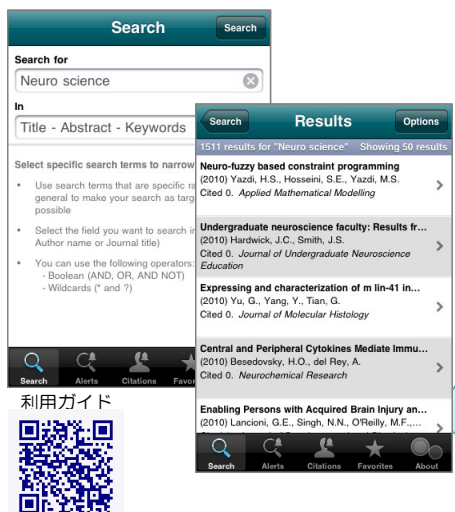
Search
Search

Search for
Neuro science

In
Title - Abstract - Keywords

Select specific search terms to narrow

• Use search terms that are specific ra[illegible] general to make your search as targ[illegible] possible

• Select the field you want to search i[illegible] Author name or Journal title)

• You can use the following operators: - Boolean (AND, OR, AND NOT) - Wildcards (* and ?)

Search Alerts Citations Favor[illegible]

利用ガイド

Search
Results
Options

1511 results for "Neuro science"
Showing 50 results

Neuro-fuzzy based constraint programming
(2010) Yazdi, H.S., Hosseini, S.E., Yazdi, M.S.
Cited 0. Applied Mathematical Modelling

Undergraduate neuroscience faculty: Results fr...
(2010) Hardwick, J.C., Smith, J.S.
Cited 0. Journal of Undergraduate Neuroscience Education

Expressing and characterization of m lin-41 in...
(2010) Yu, G., Yang, Y., Tian, G.
Cited 0. Journal of Molecular Histology

Central and Peripheral Cytokines Mediate Immu...
(2010) Besedovsky, H.O., del Rey, A.
Cited 0. Neurochemical Research

Enabling Persons with Acquired Brain Injury an...
(2010) Lancioni, G.E., Singh, N.N., O'Reilly, M.F.,...

Search Alerts Citations Favorites About